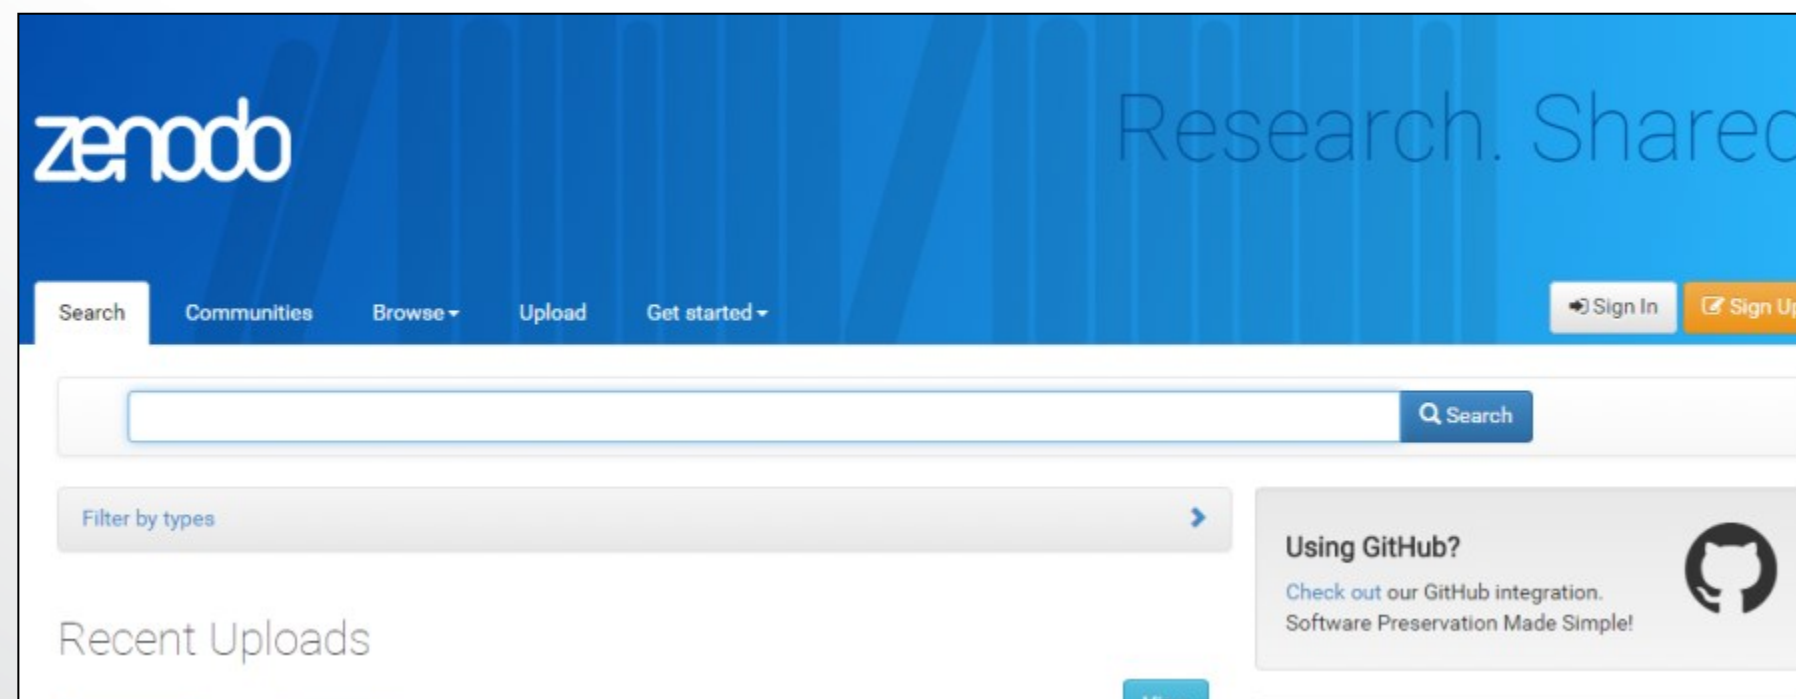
zenodo

Research. Sharec

Search Communities Browse Upload Get started

Sign In Sign Up

Search

Filter by types

Using GitHub?

Check out our GitHub integration. Software Preservation Made Simple!

Recent Uploads